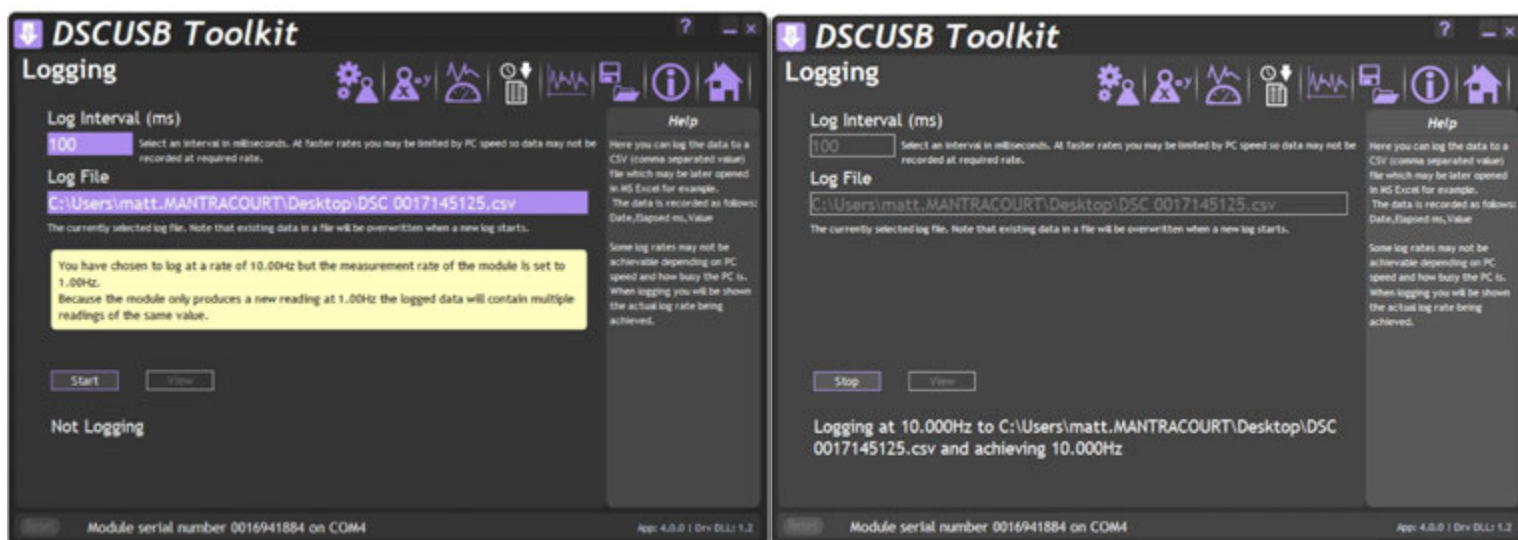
DSCUSB Toolkit

? _ ×

Logging

Log Interval (ms)

100

Select an interval in milliseconds. At faster rates you may be limited by PC speed so data may not be recorded at required rate.

Log File

C:\Users\matt.MANTRACOURT\Desktop\DSC 0017145125.csv

The currently selected log file. Note that existing data in a file will be overwritten when a new log starts.

You have chosen to log at a rate of 10.00Hz but the measurement rate of the module is set to 1.00Hz.
Because the module only produces a new reading at 1.00Hz the logged data will contain multiple readings of the same value.

Start View

Not Logging

Help

Here you can log the data to a CSV (comma separated value) file which may be later opened in MS Excel for example.
The data is recorded as follows: Date,Elapsed ms,Value

Some log rates may not be achievable depending on PC speed and how busy the PC is. When logging you will be shown the actual log rate being achieved.

Reset Module serial number 0016941884 on COM4

App: 4.0.0 | Drv DLL: 1.2

DSCUSB Toolkit

? _ ×

Logging

Log Interval (ms)

100

Select an interval in milliseconds. At faster rates you may be limited by PC speed so data may not be recorded at required rate.

Log File

C:\Users\matt.MANTRACOURT\Desktop\DSC 0017145125.csv

The currently selected log file. Note that existing data in a file will be overwritten when a new log starts.

Stop View

Logging at 10.000Hz to C:\Users\matt.MANTRACOURT\Desktop\DSC 0017145125.csv and achieving 10.000Hz

Help

Here you can log the data to a CSV (comma separated value) file which may be later opened in MS Excel for example.
The data is recorded as follows: Date,Elapsed ms,Value

Some log rates may not be achievable depending on PC speed and how busy the PC is. When logging you will be shown the actual log rate being achieved.

Reset Module serial number 0016941884 on COM4

App: 4.0.0 | Drv DLL: 1.2